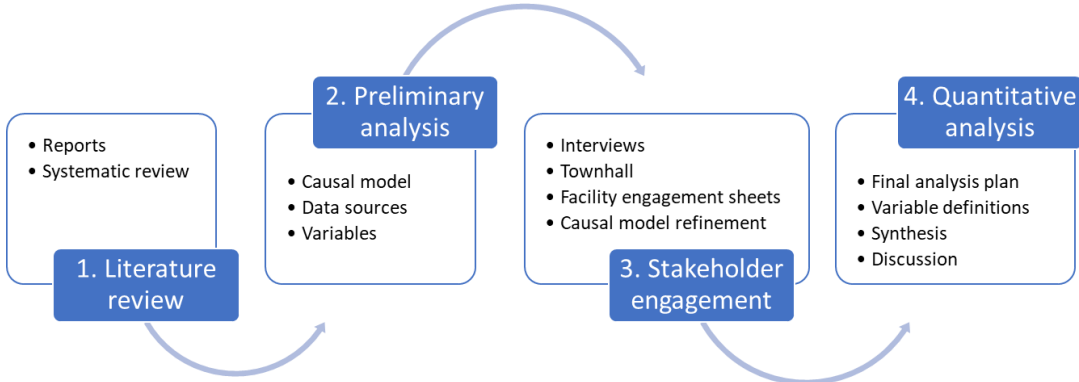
- Reports
- Systematic review

1. Literature review

2. Preliminary analysis

- Causal model
- Data sources
- Variables

- Interviews
- Townhall
- Facility engagement sheets
- Causal model refinement

3. Stakeholder engagement

4. Quantitative analysis

- Final analysis plan
- Variable definitions
- Synthesis
- Discussion